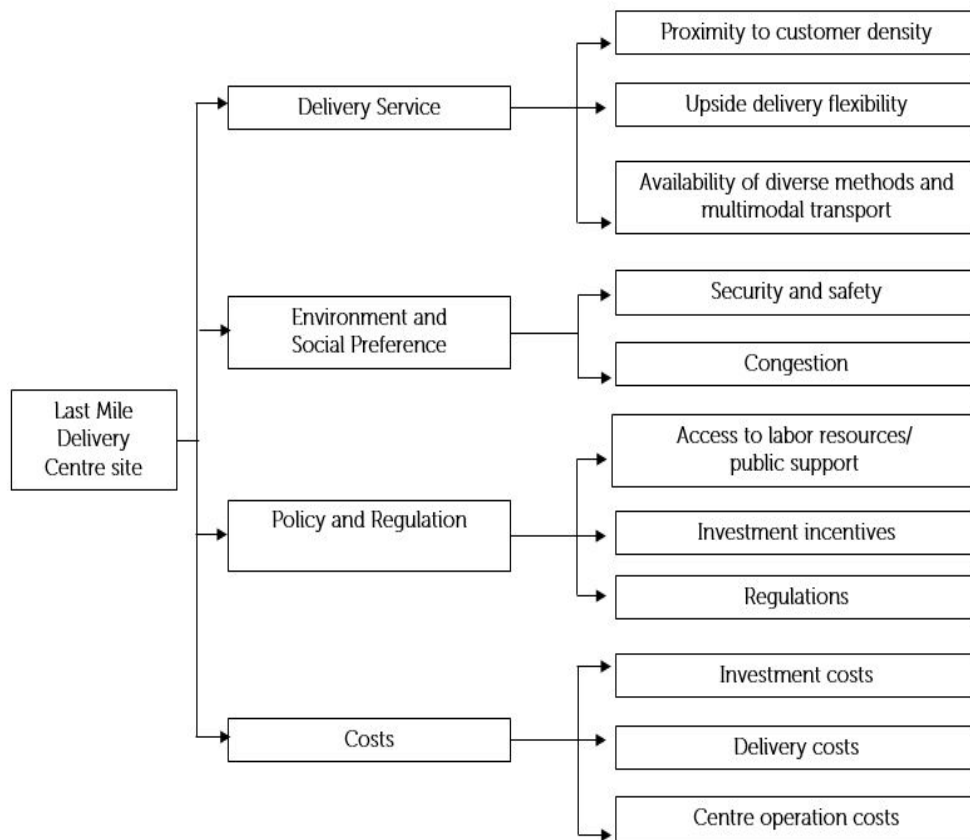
Last Mile Delivery Centre site

Delivery Service

Proximity to customer density

Upside delivery flexibility

Availability of diverse methods and multimodal transport

Environment and Social Preference

Security and safety

Congestion

Policy and Regulation

Access to labor resources/ public support

Investment incentives

Regulations

Costs

Investment costs

Delivery costs

Centre operation costs